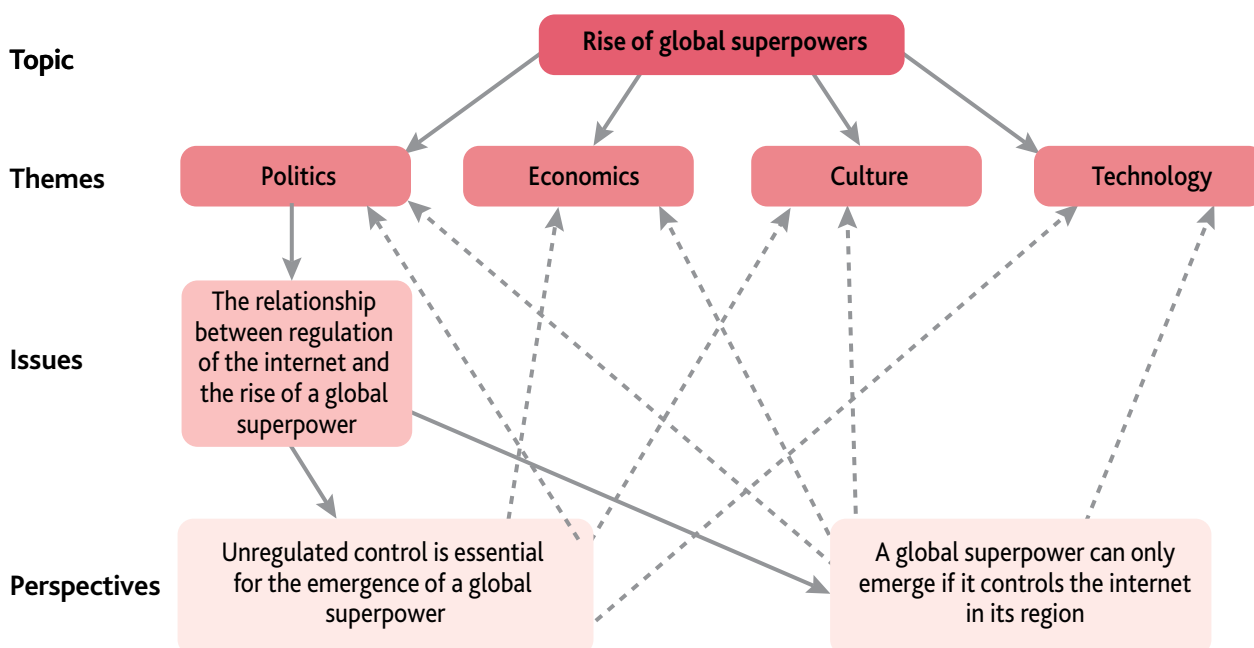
Topic

Rise of global superpowers

Themes

Politics

Economics

Culture

Technology

Issues

The relationship between regulation of the internet and the rise of a global superpower

Perspectives

Unregulated control is essential for the emergence of a global superpower

A global superpower can only emerge if it controls the internet in its region